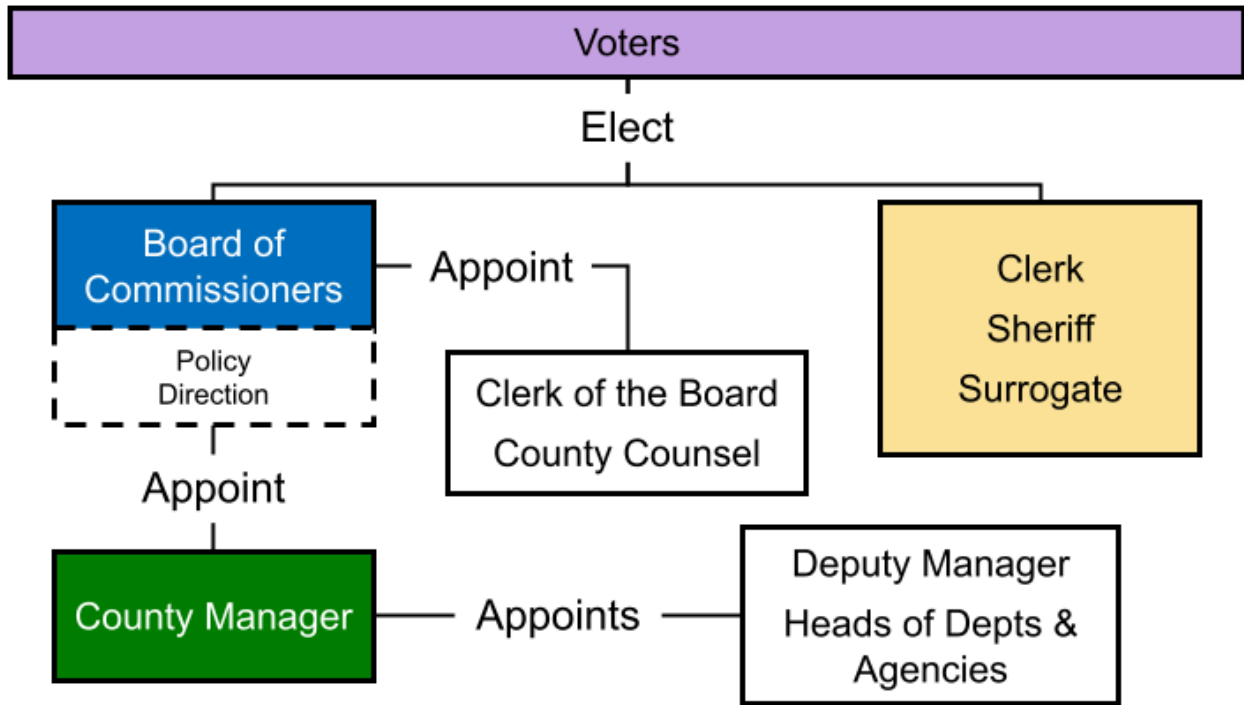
Voters

Elect

Board of Commissioners

Appoint

Clerk
Sheriff
Surrogate

Policy Direction

Clerk of the Board
County Counsel

Appoint

County Manager

Appoints

Deputy Manager
Heads of Depts & Agencies